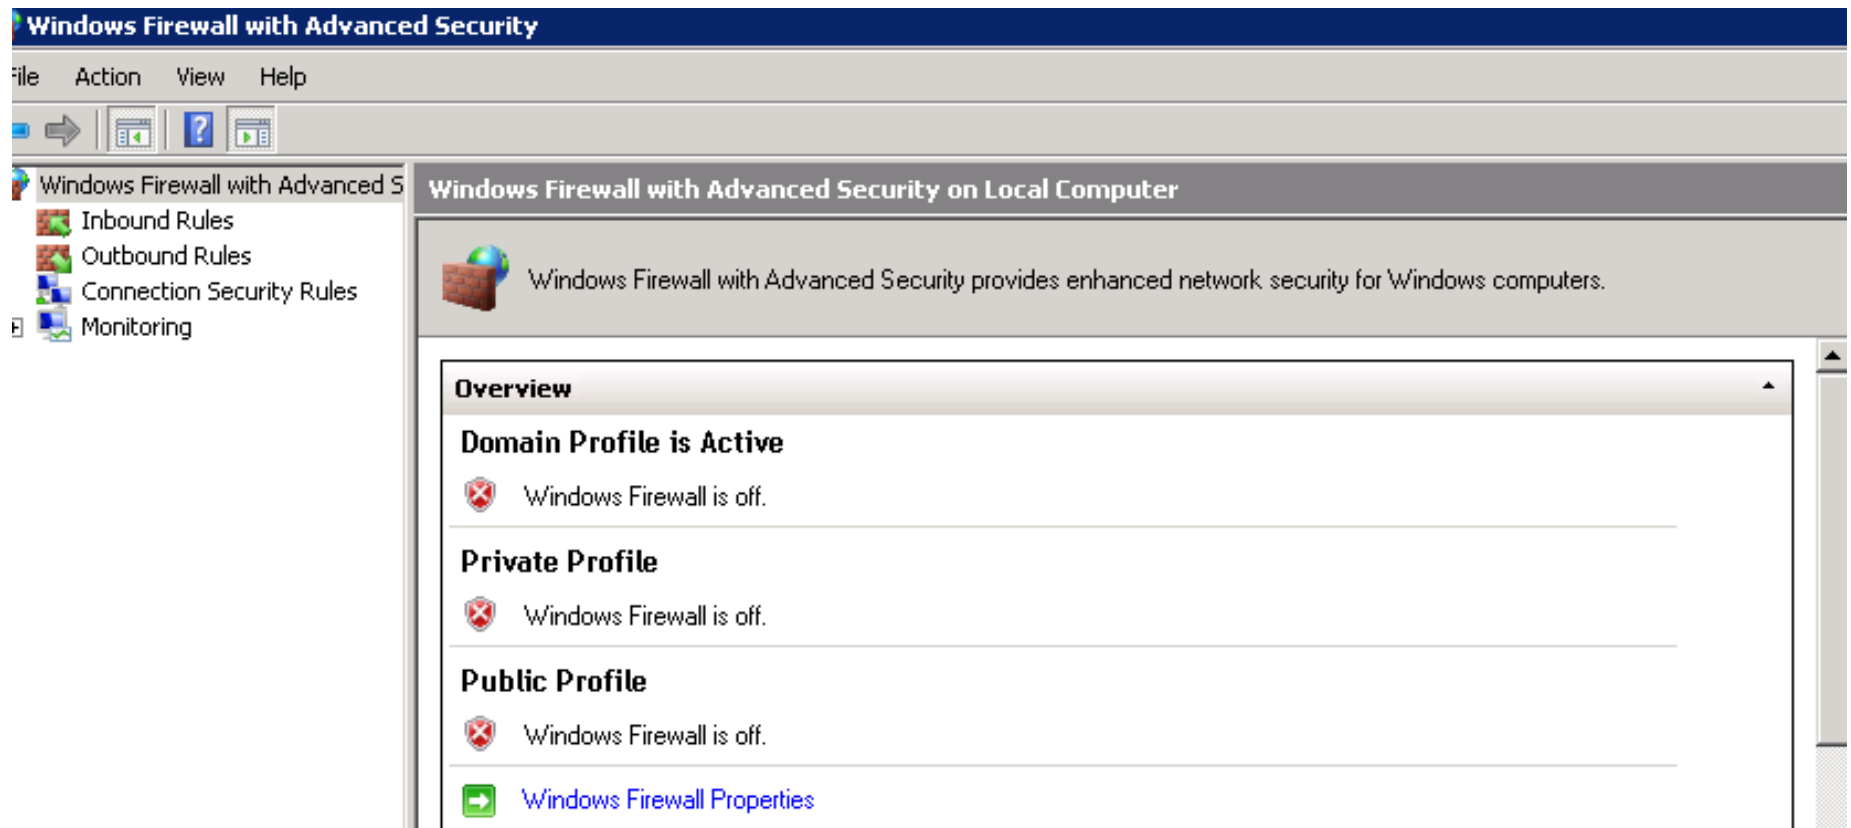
Windows Firewall with Advanced Security

File Action View Help

Windows Firewall with Advanced S
Inbound Rules
Outbound Rules
Connection Security Rules
Monitoring

Windows Firewall with Advanced Security on Local Computer

Windows Firewall with Advanced Security provides enhanced network security for Windows computers.

Overview

Domain Profile is Active

Windows Firewall is off.

Private Profile

Windows Firewall is off.

Public Profile

Windows Firewall is off.

Windows Firewall Properties